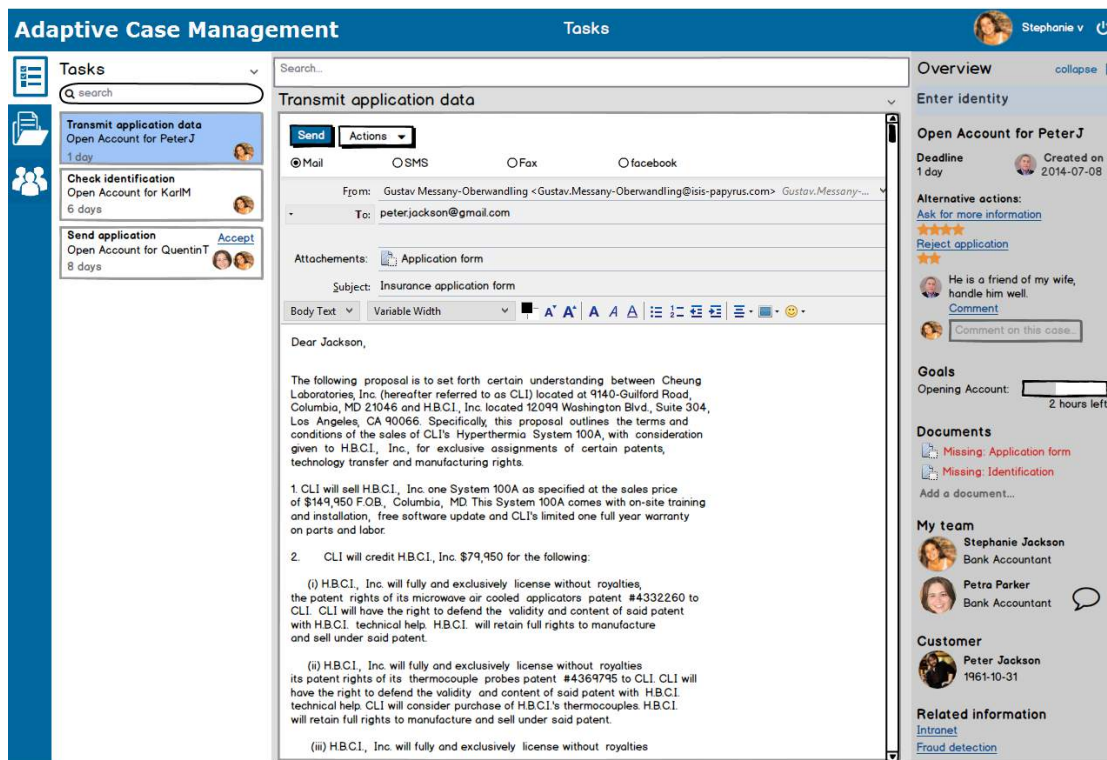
Adaptive Case Management

Tasks

Stephanie v

Tasks

search

Transmit application data
Open Account for PeterJ
1 day

Check identification
Open Account for KarlM
6 days

Send application
Open Account for QuentinT
8 days
Accept

Search...

Transmit application data

Send
Actions

Mail
SMS
Fax
facebook

From: Gustav Messany-Oberwandling <Gustav.Messany-Oberwandling@isis-papyrus.com> Gustav.Messany-...

To: peter.jackson@gmail.com

Attachements: Application form

Subject: Insurance application form

Body Text
Variable Width

Dear Jackson,

The following proposal is to set forth certain understanding between Cheung Laboratories, Inc. (hereafter referred to as CLI) located at 9140-Guilford Road, Columbia, MD 21046 and H.B.C.I., Inc. located 12099 Washington Blvd., Suite 304, Los Angeles, CA 90066. Specifically, this proposal outlines the terms and conditions of the sales of CLI's Hyperthermia System 100A, with consideration given to H.B.C.I., Inc., for exclusive assignments of certain patents, technology transfer and manufacturing rights.

1. CLI will sell H.B.C.I., Inc. one System 100A as specified at the sales price of $149,950 F.O.B., Columbia, MD. This System 100A comes with on-site training and installation, free software update and CLI's limited one full year warranty on parts and labor.

2. CLI will credit H.B.C.I., Inc. $79,950 for the following:

(i) H.B.C.I., Inc. will fully and exclusively license without royalties, the patent rights of its microwave air cooled applicators patent #4332260 to CLI. CLI will have the right to defend the validity and content of said patent with H.B.C.I. technical help. H.B.C.I. will retain full rights to manufacture and sell under said patent.

(ii) H.B.C.I., Inc. will fully and exclusively license without royalties its patent rights of its thermocouple probes patent #4369795 to CLI. CLI will have the right to defend the validity and content of said patent with H.B.C.I. technical help. CLI will consider purchase of H.B.C.I.'s thermocouples. H.B.C.I. will retain full rights to manufacture and sell under said patent.

(iii) H.B.C.I., Inc. will fully and exclusively license without royalties

Overview
collapse

Enter identity

Open Account for PeterJ

Deadline
1 day

Created on
2014-07-08

Alternative actions:
Ask for more information
Reject application

He is a friend of my wife, handle him well.
Comment

Comment on this case...

Goals
Opening Account:
2 hours left

Documents
Missing: Application form
Missing: Identification
Add a document...

My team
Stephanie Jackson
Bank Accountant
Petra Parker
Bank Accountant

Customer
Peter Jackson
1961-10-31

Related information
Intranet
Fraud detection